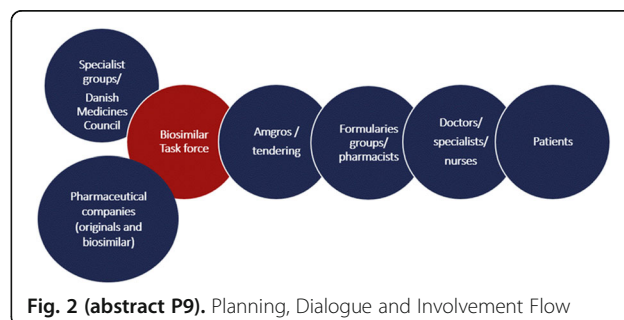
Specialist groups/ Danish Medicines Council

Pharmaceutical companies (originals and biosimilar)

Biosimilar Task force

Amgros / tendering

Formularies groups/ pharmacists

Doctors/ specialists/ nurses

Patients

**Fig. 2 (abstract P9).** Planning, Dialogue and Involvement Flow